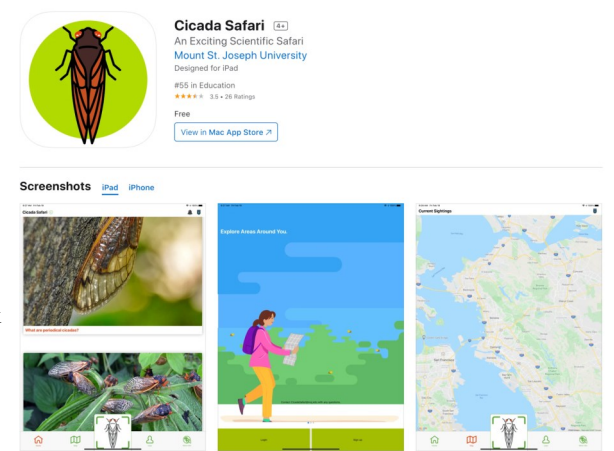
Cicada Safari 4+

An Exciting Scientific Safari

Mount St. Joseph University

Designed for iPad

#55 in Education

★★★☆☆ 3.5 • 26 Ratings

Free

View in Mac App Store ↗

Screenshots iPad iPhone

Cicada Safari

What are periodical cicadas?

Explore Areas Around You.

Current Sightings